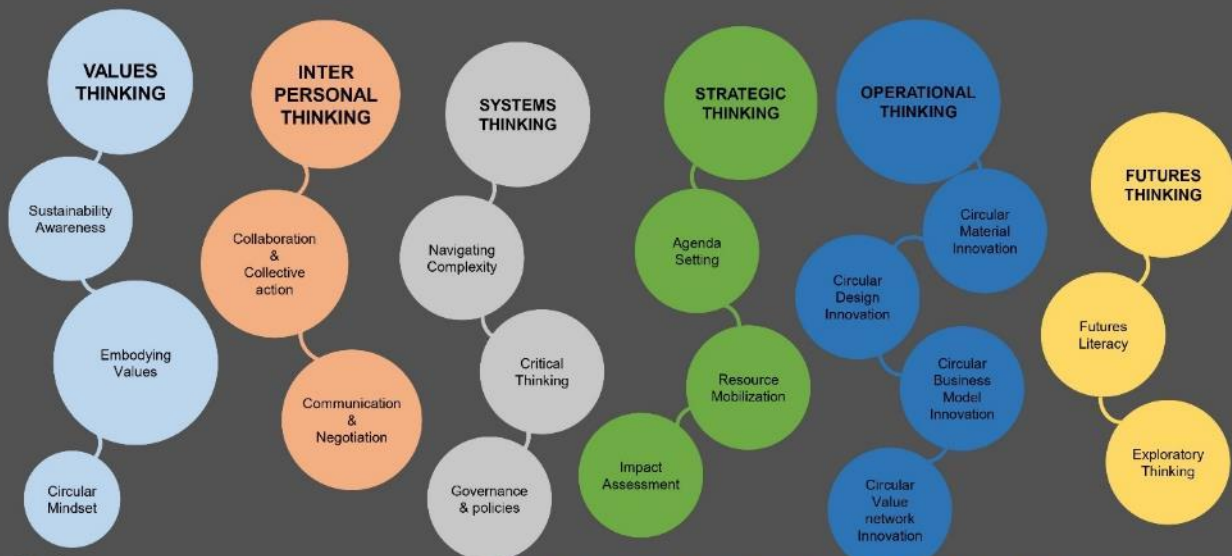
VALUES THINKING

Sustainability Awareness

Embodying Values

Circular Mindset

INTER PERSONAL THINKING

Collaboration & Collective action

Communication & Negotiation

SYSTEMS THINKING

Navigating Complexity

Critical Thinking

Governance & policies

STRATEGIC THINKING

Agenda Setting

Resource Mobilization

Impact Assessment

OPERATIONAL THINKING

Circular Material Innovation

Circular Design Innovation

Circular Business Model Innovation

Circular Value network Innovation

FUTURES THINKING

Futures Literacy

Exploratory Thinking